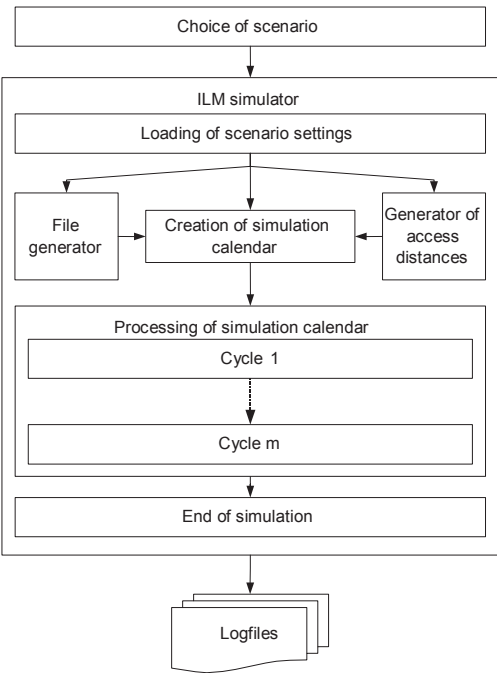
Choice of scenario

ILM simulator

Loading of scenario settings

File generator

Creation of simulation calendar

Generator of access distances

Processing of simulation calendar

Cycle 1

Cycle m

End of simulation

Logfiles